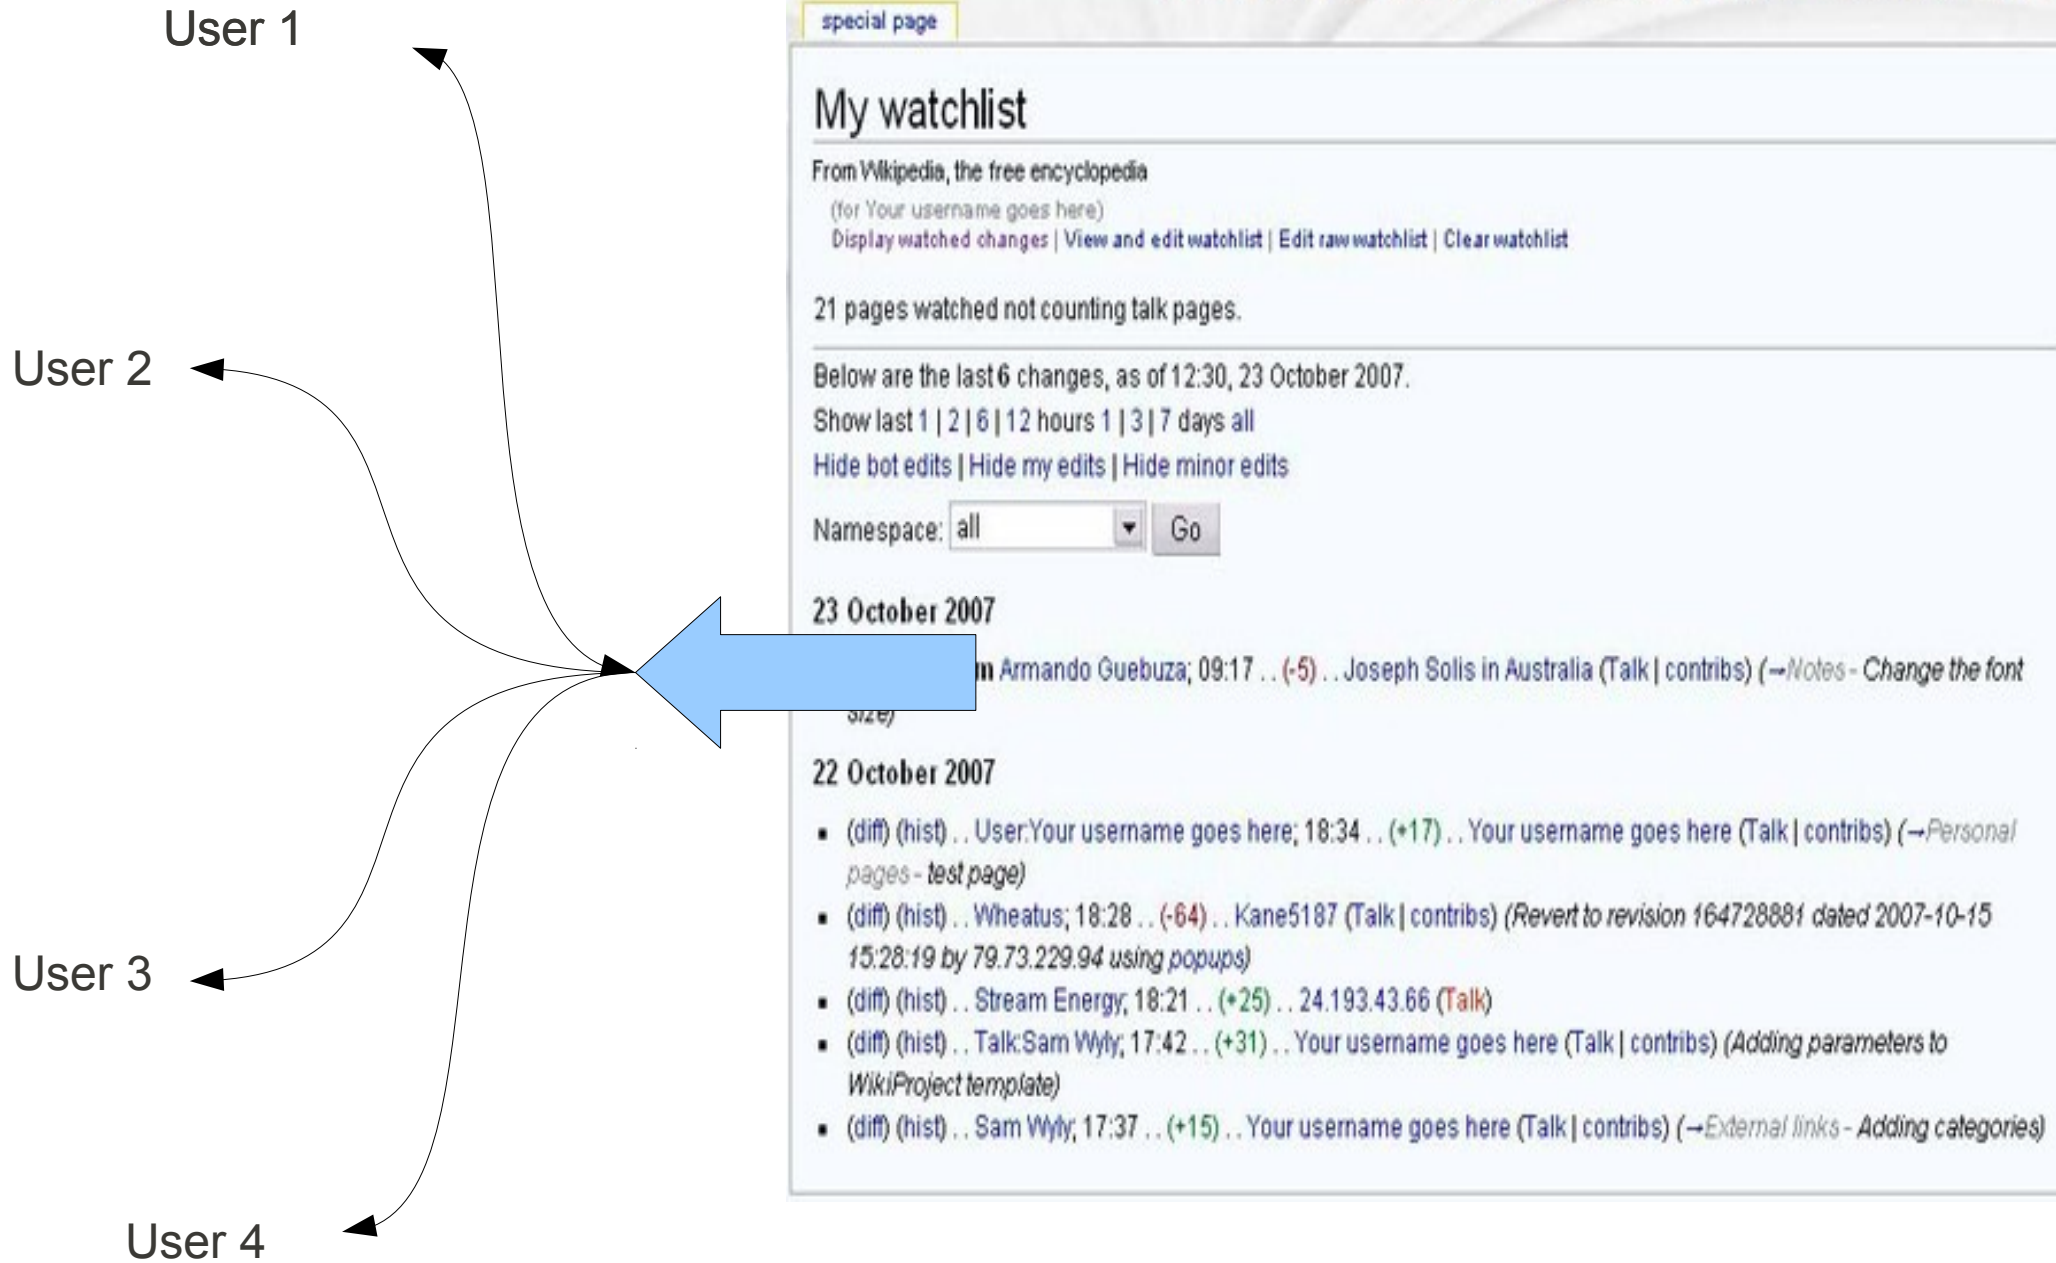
User 1

User 2

User 3

User 4

special page

My watchlist

From Wikipedia, the free encyclopedia

(for Your username goes here)

Display watched changes | View and edit watchlist | Edit raw watchlist | Clear watchlist

21 pages watched not counting talk pages.

Below are the last 6 changes, as of 12:30, 23 October 2007.

Show last 1 | 2 | 6 | 12 hours 1 | 3 | 7 days all

Hide bot edits | Hide my edits | Hide minor edits

Namespace: all Go

23 October 2007

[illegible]m Armando Guebuza; 09:17 . . (-5) . . Joseph Solis in Australia (Talk | contribs) (→Notes - Change the font size)

22 October 2007

- (diff) (hist) . . User:Your username goes here; 18:34 . . (+17) . . Your username goes here (Talk | contribs) (→Personal pages - test page)
- (diff) (hist) . . Wheatus; 18:28 . . (-64) . . Kane5187 (Talk | contribs) (Revert to revision 164728881 dated 2007-10-15 15:28:19 by 79.73.229.94 using popups)
- (diff) (hist) . . Stream Energy; 18:21 . . (+25) . . 24.193.43.66 (Talk)
- (diff) (hist) . . Talk:Sam Wyly; 17:42 . . (+31) . . Your username goes here (Talk | contribs) (Adding parameters to WikiProject template)
- (diff) (hist) . . Sam Wyly; 17:37 . . (+15) . . Your username goes here (Talk | contribs) (→External links - Adding categories)